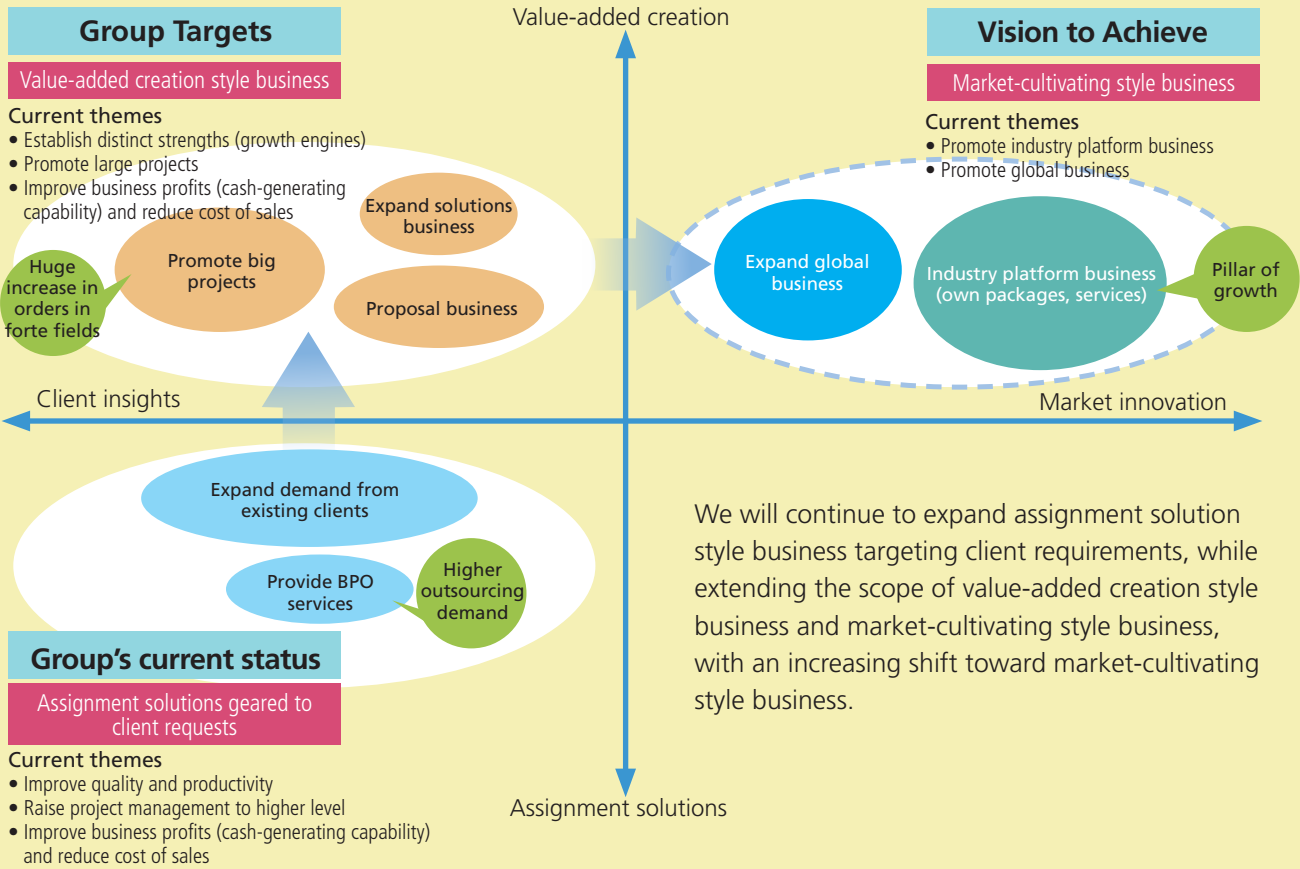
Group Targets

Value-added creation style business

Current themes
• Establish distinct strengths (growth engines)
• Promote large projects
• Improve business profits (cash-generating capability) and reduce cost of sales

Value-added creation

Vision to Achieve

Market-cultivating style business

Current themes
• Promote industry platform business
• Promote global business

Huge increase in orders in forte fields

Promote big projects

Expand solutions business

Proposal business

Expand global business

Industry platform business (own packages, services)

Pillar of growth

Client insights

Market innovation

Expand demand from existing clients

Provide BPO services

Higher outsourcing demand

We will continue to expand assignment solution style business targeting client requirements, while extending the scope of value-added creation style business and market-cultivating style business, with an increasing shift toward market-cultivating style business.

Group's current status

Assignment solutions geared to client requests

Current themes
• Improve quality and productivity
• Raise project management to higher level
• Improve business profits (cash-generating capability) and reduce cost of sales

Assignment solutions